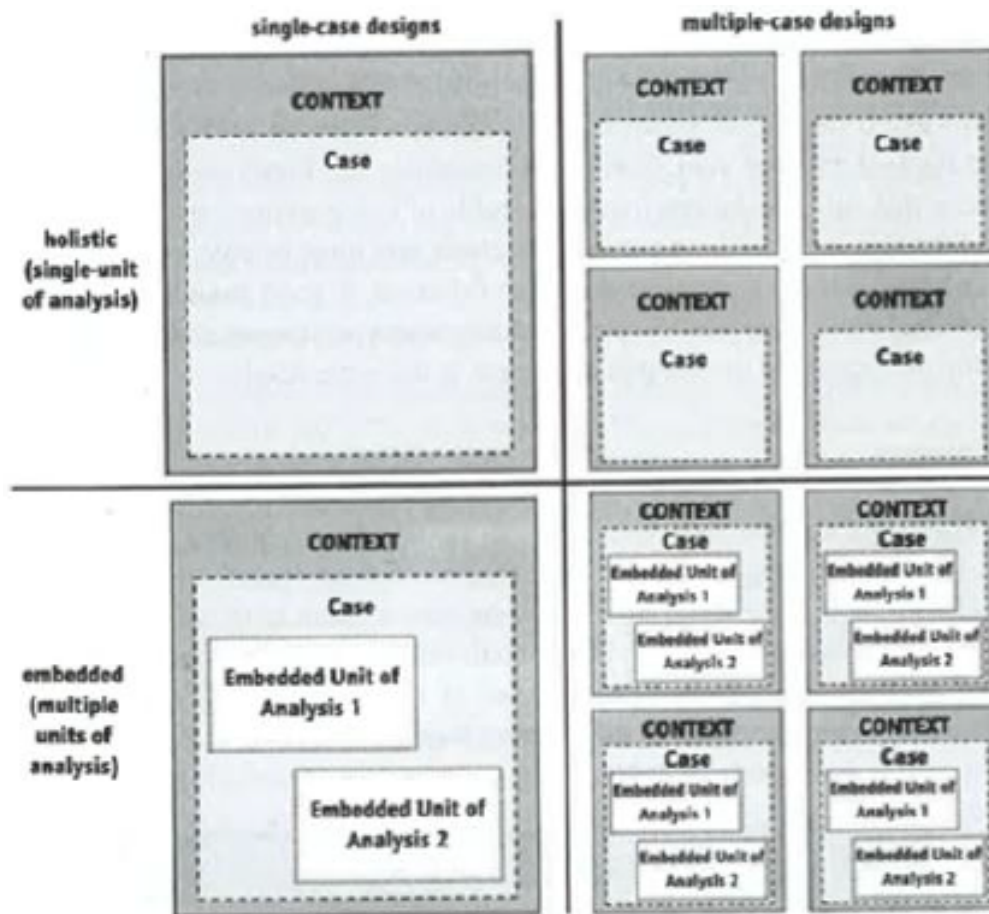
single-case designs

multiple-case designs

holistic (single-unit of analysis)

CONTEXT

Case

CONTEXT

Case

CONTEXT

Case

CONTEXT

Case

CONTEXT

Case

embedded (multiple units of analysis)

CONTEXT

Case

Embedded Unit of Analysis 1

Embedded Unit of Analysis 2

CONTEXT

Case

Embedded Unit of Analysis 1

Embedded Unit of Analysis 2

CONTEXT

Case

Embedded Unit of Analysis 1

Embedded Unit of Analysis 2

CONTEXT

Case

Embedded Unit of Analysis 1

Embedded Unit of Analysis 2

CONTEXT

Case

Embedded Unit of Analysis 1

Embedded Unit of Analysis 2